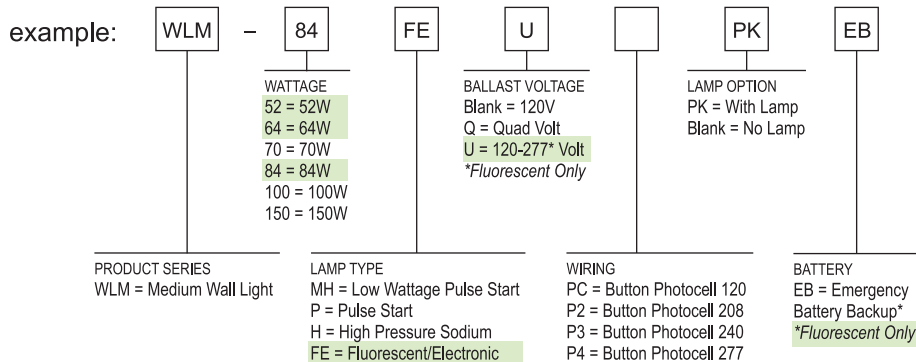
example: WLM – 84 FE U PK EB

WATTAGE
52 = 52W
64 = 64W
70 = 70W
84 = 84W
100 = 100W
150 = 150W

BALLAST VOLTAGE
Blank = 120V
Q = Quad Volt
U = 120-277* Volt
*Fluorescent Only

LAMP OPTION
PK = With Lamp
Blank = No Lamp

PRODUCT SERIES
WLM = Medium Wall Light

LAMP TYPE
MH = Low Wattage Pulse Start
P = Pulse Start
H = High Pressure Sodium
FE = Fluorescent/Electronic

WIRING
PC = Button Photocell 120
P2 = Button Photocell 208
P3 = Button Photocell 240
P4 = Button Photocell 277

BATTERY
EB = Emergency Battery Backup*
*Fluorescent Only